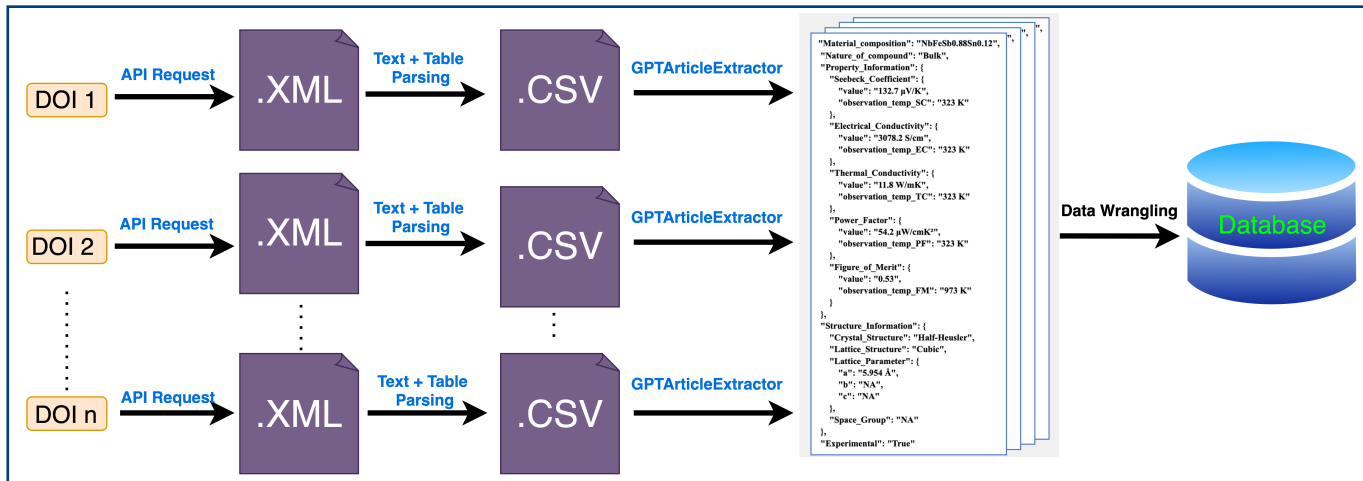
DOI 1
API Request
.XML
Text + Table Parsing
.CSV
GPTArticleExtractor

DOI 2
API Request
.XML
Text + Table Parsing
.CSV
GPTArticleExtractor

DOI n
API Request
.XML
Text + Table Parsing
.CSV
GPTArticleExtractor

"Material_composition": "NbFeSb0.88Sn0.12",
"Nature_of_compound": "Bulk",
"Property_Information": {
"Seebeck_Coefficient": {
"value": "132.7 μV/K",
"observation_temp_SC": "323 K"
},
"Electrical_Conductivity": {
"value": "3078.2 S/cm",
"observation_temp_EC": "323 K"
},
"Thermal_Conductivity": {
"value": "11.8 W/mK",
"observation_temp_TC": "323 K"
},
"Power_Factor": {
"value": "54.2 μW/cmK²",
"observation_temp_PF": "323 K"
},
"Figure_of_Merit": {
"value": "0.53",
"observation_temp_FM": "973 K"
}
},
"Structure_Information": {
"Crystal_Structure": "Half-Heusler",
"Lattice_Structure": "Cubic",
"Lattice_Parameter": {
"a": "5.954 Å",
"b": "NA",
"c": "NA"
},
"Space_Group": "NA"
},
"Experimental": "True"

Data Wrangling
Database